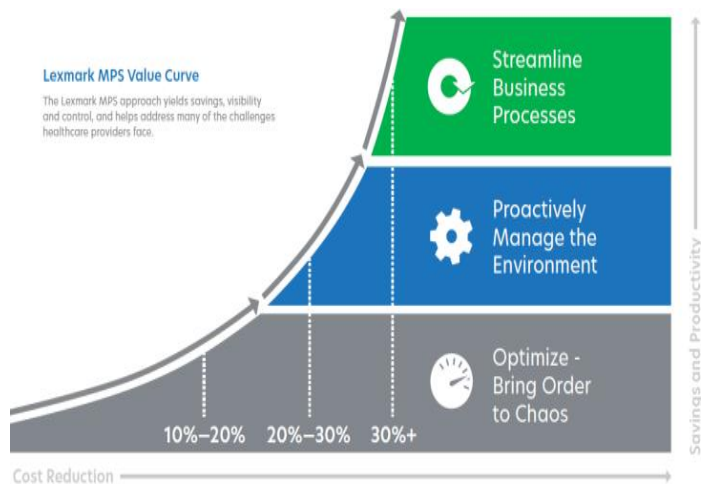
Lexmark MPS Value Curve

The Lexmark MPS approach yields savings, visibility and control, and helps address many of the challenges healthcare providers face.

Streamline Business Processes

Proactively Manage the Environment

Optimize - Bring Order to Chaos

10%–20%

20%–30%

30%+

Cost Reduction

Savings and Productivity